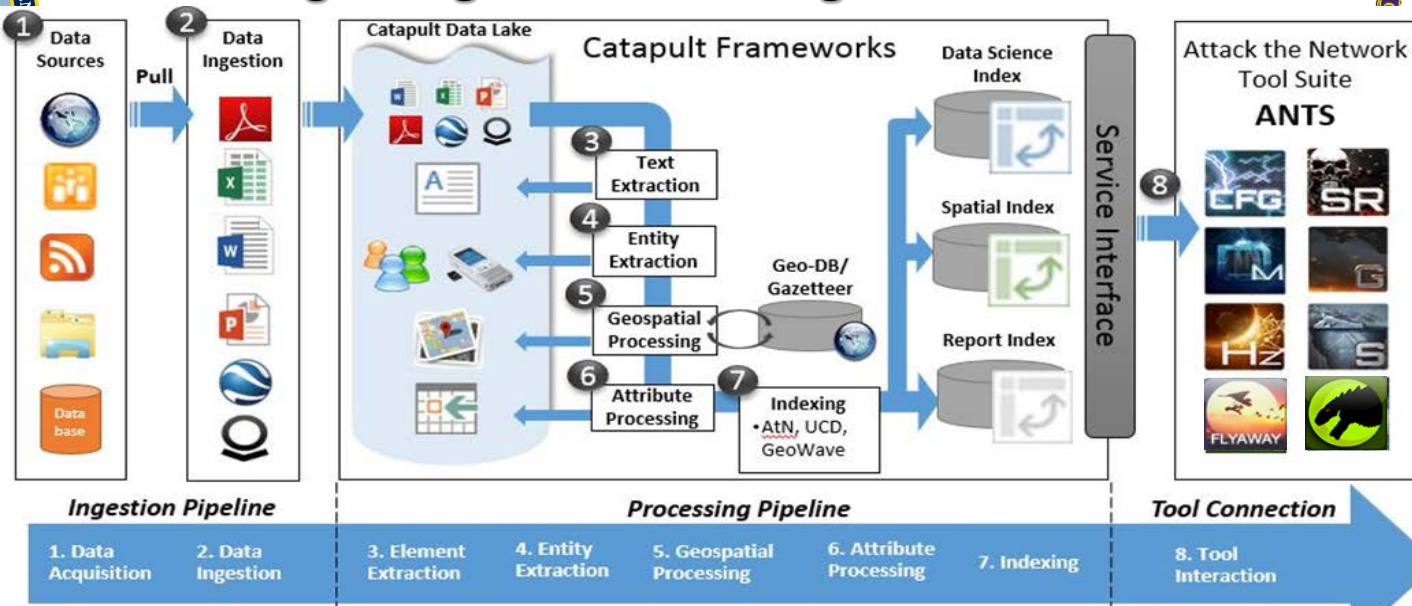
1 Data Sources

Pull

Data base

2 Data Ingestion

Catapult Data Lake

Catapult Frameworks

3 Text Extraction

4 Entity Extraction

5 Geospatial Processing

6 Attribute Processing

Geo-DB/ Gazetteer

7 Indexing
•AtN, UCD, GeoWave

Data Science Index

Spatial Index

Report Index

Service Interface

8

Attack the Network Tool Suite
ANTS

CFG
SR
M
G
Hz
S
FLYAWAY

Ingestion Pipeline

Processing Pipeline

Tool Connection

1. Data Acquisition
2. Data Ingestion
3. Element Extraction
4. Entity Extraction
5. Geospatial Processing
6. Attribute Processing
7. Indexing
8. Tool Interaction